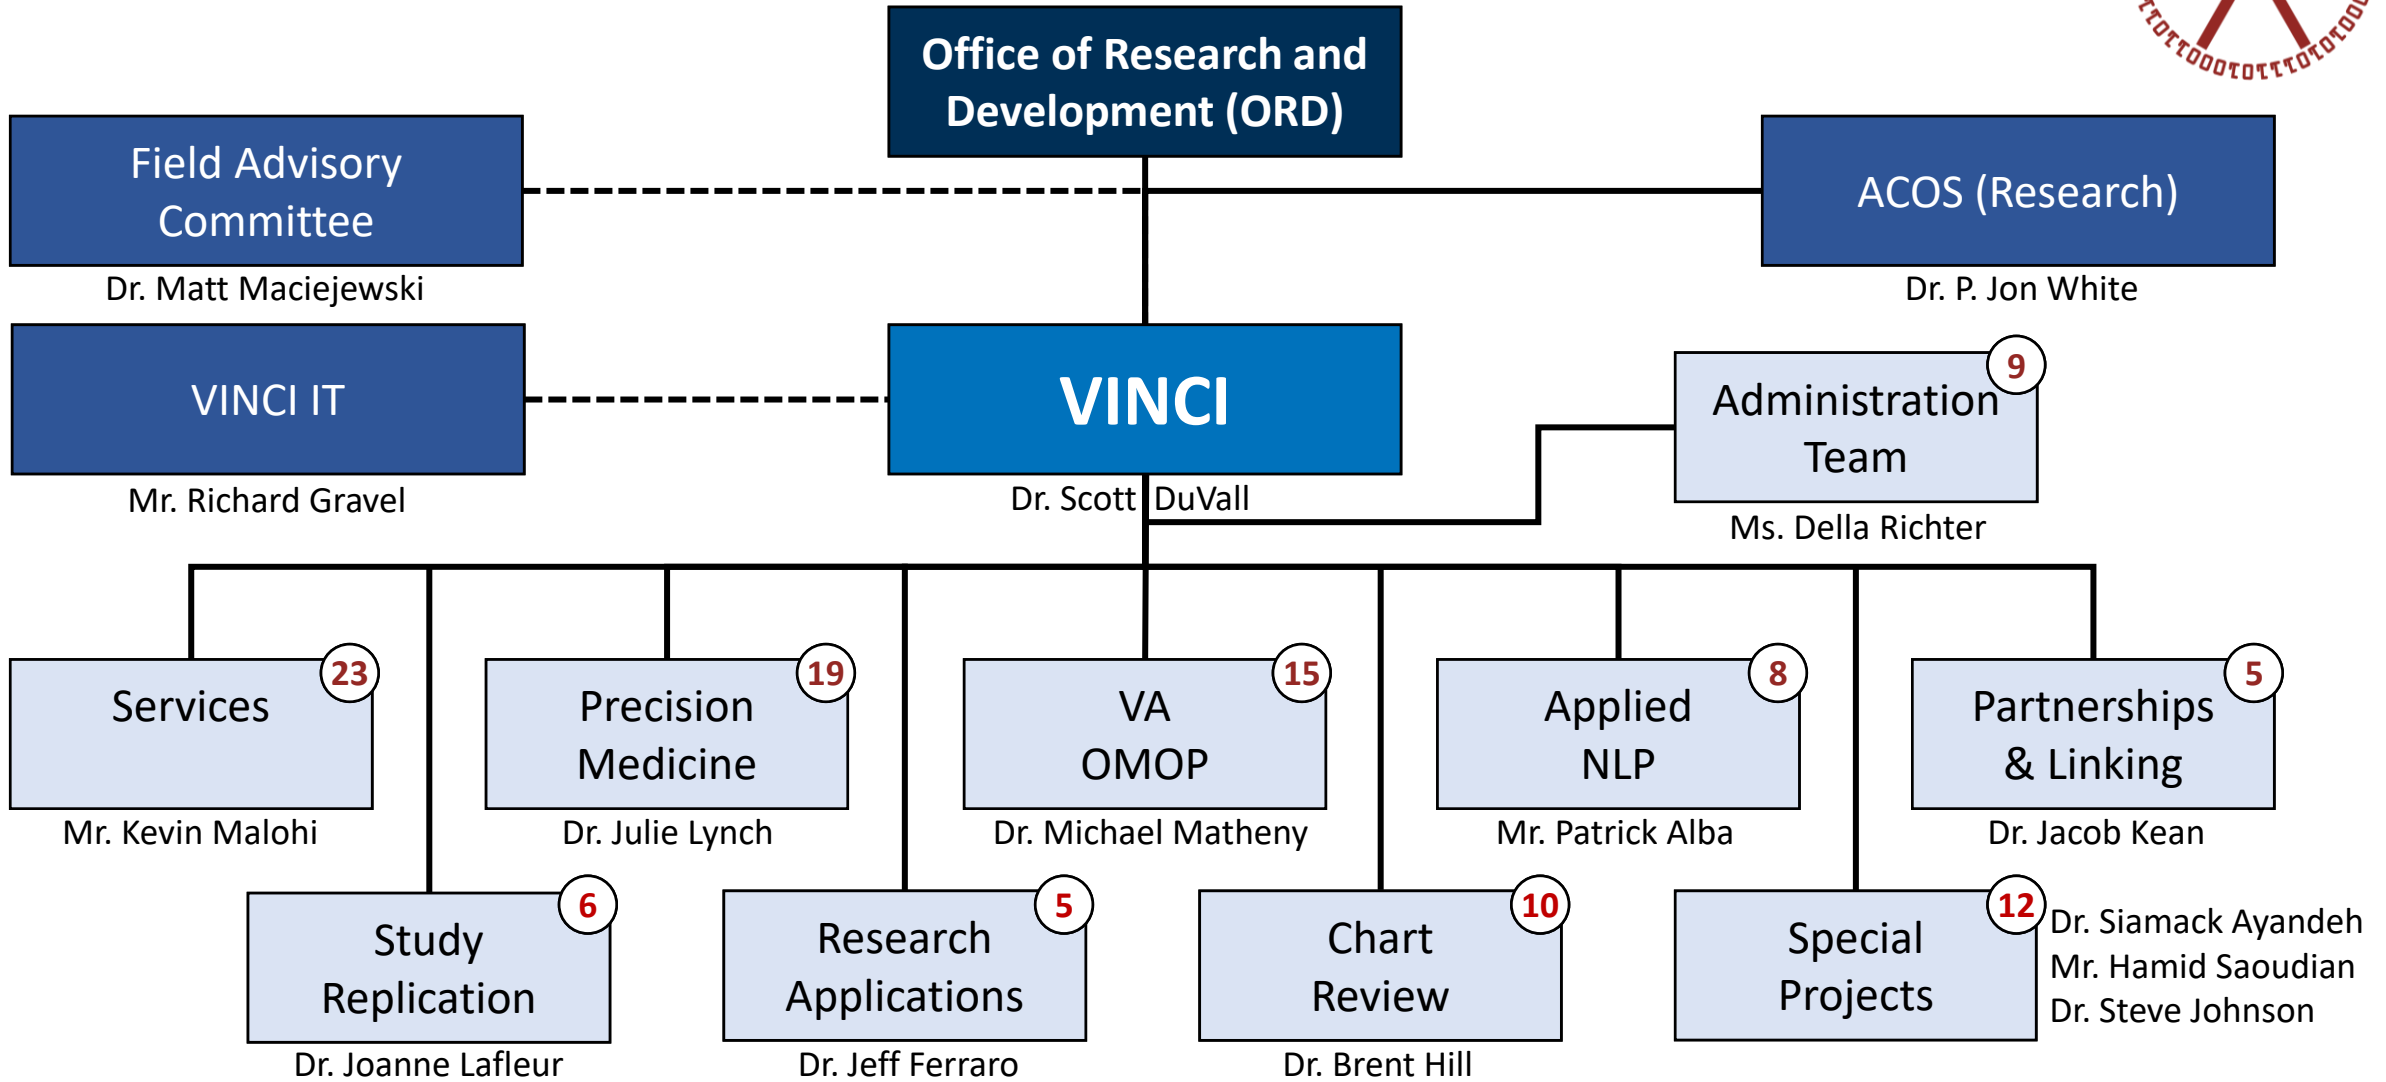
Office of Research and Development (ORD)

Field Advisory Committee
Dr. Matt Maciejewski

ACOS (Research)
Dr. P. Jon White

VINCI IT
Mr. Richard Gravel

VINCI
Dr. Scott DuVall

9
Administration Team
Ms. Della Richter

23
Services
Mr. Kevin Malohi

19
Precision Medicine
Dr. Julie Lynch

15
VA OMOP
Dr. Michael Matheny

8
Applied NLP
Mr. Patrick Alba

5
Partnerships & Linking
Dr. Jacob Kean

6
Study Replication
Dr. Joanne Lafleur

5
Research Applications
Dr. Jeff Ferraro

10
Chart Review
Dr. Brent Hill

12
Special Projects
Dr. Siamack Ayandeh
Mr. Hamid Saoudian
Dr. Steve Johnson